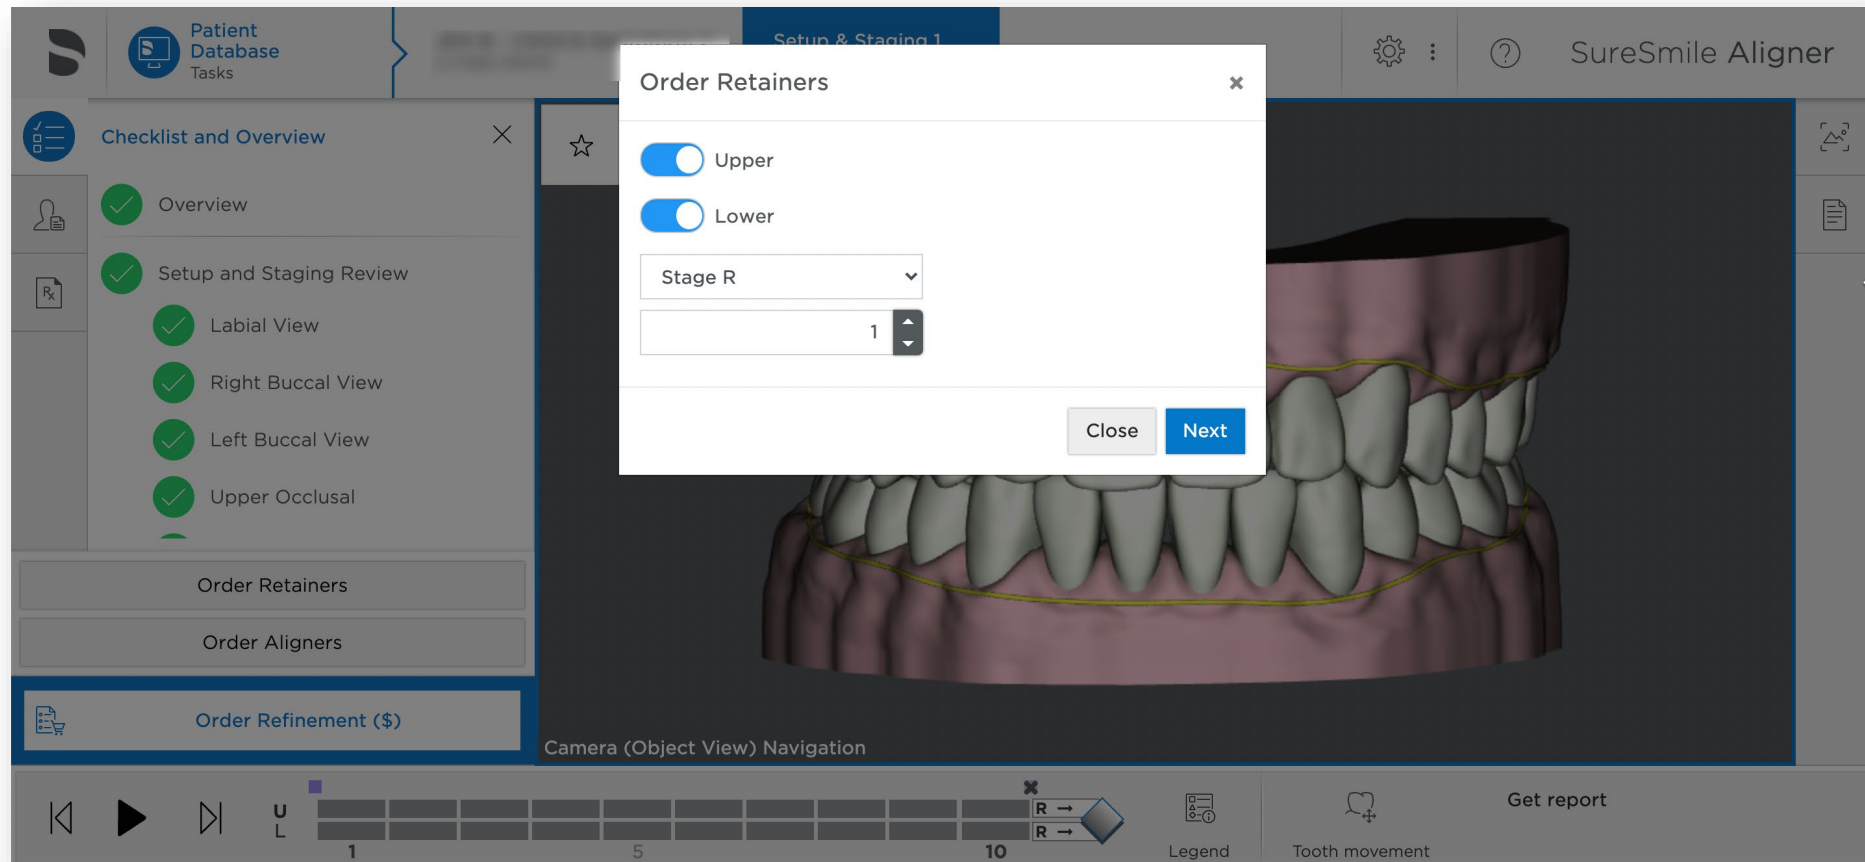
Patient Database
Tasks

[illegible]

Setup & Staging 1

SureSmile Aligner

Checklist and Overview

Overview

Setup and Staging Review

Labial View

Right Buccal View

Left Buccal View

Upper Occlusal

Order Retainers

Order Aligners

Order Refinement ($)

Order Retainers

×

Upper

Lower

Stage R

1

Close

Next

Camera (Object View) Navigation

U
L

R →
R →

1
5
10

Legend

Tooth movement

Get report